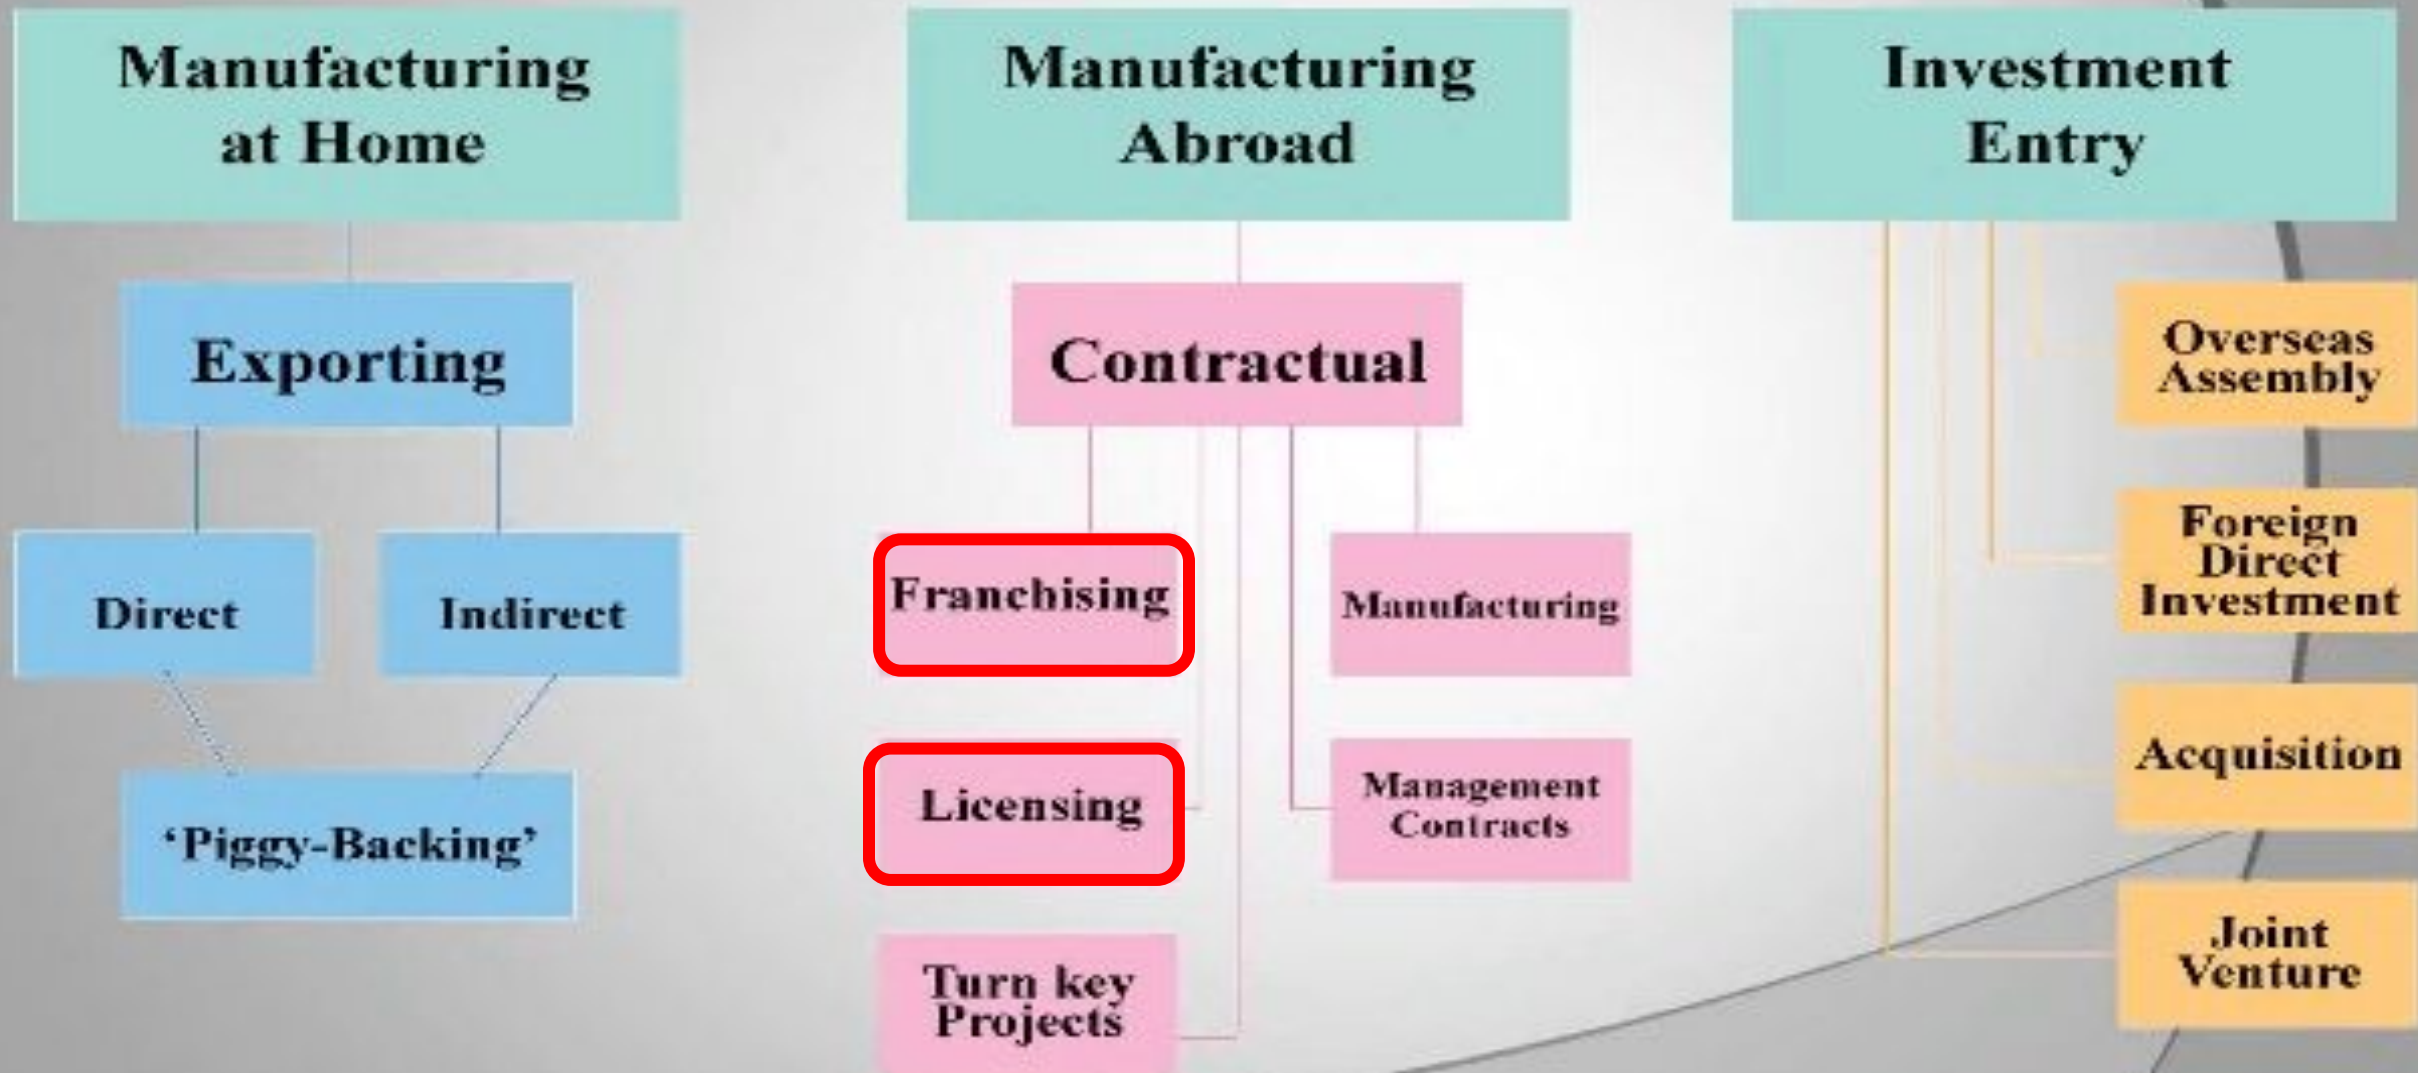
Manufacturing at Home

Exporting

Direct

Indirect

'Piggy-Backing'

Manufacturing Abroad

Contractual

Franchising

Licensing

Turn key Projects

Manufacturing

Management Contracts

Investment Entry

Overseas Assembly

Foreign Direct Investment

Acquisition

Joint Venture